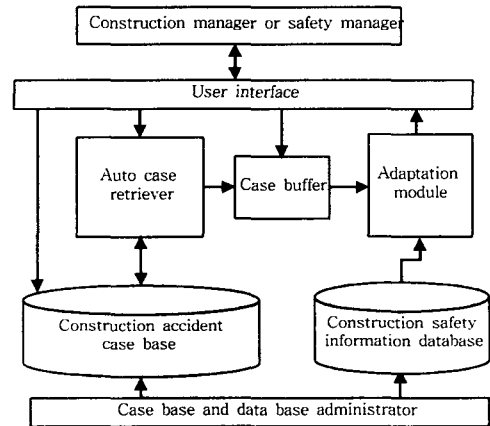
Construction manager or safety manager

User interface

Auto case retriever

Case buffer

Adaptation module

Construction accident case base

Construction safety information database

Case base and data base administrator